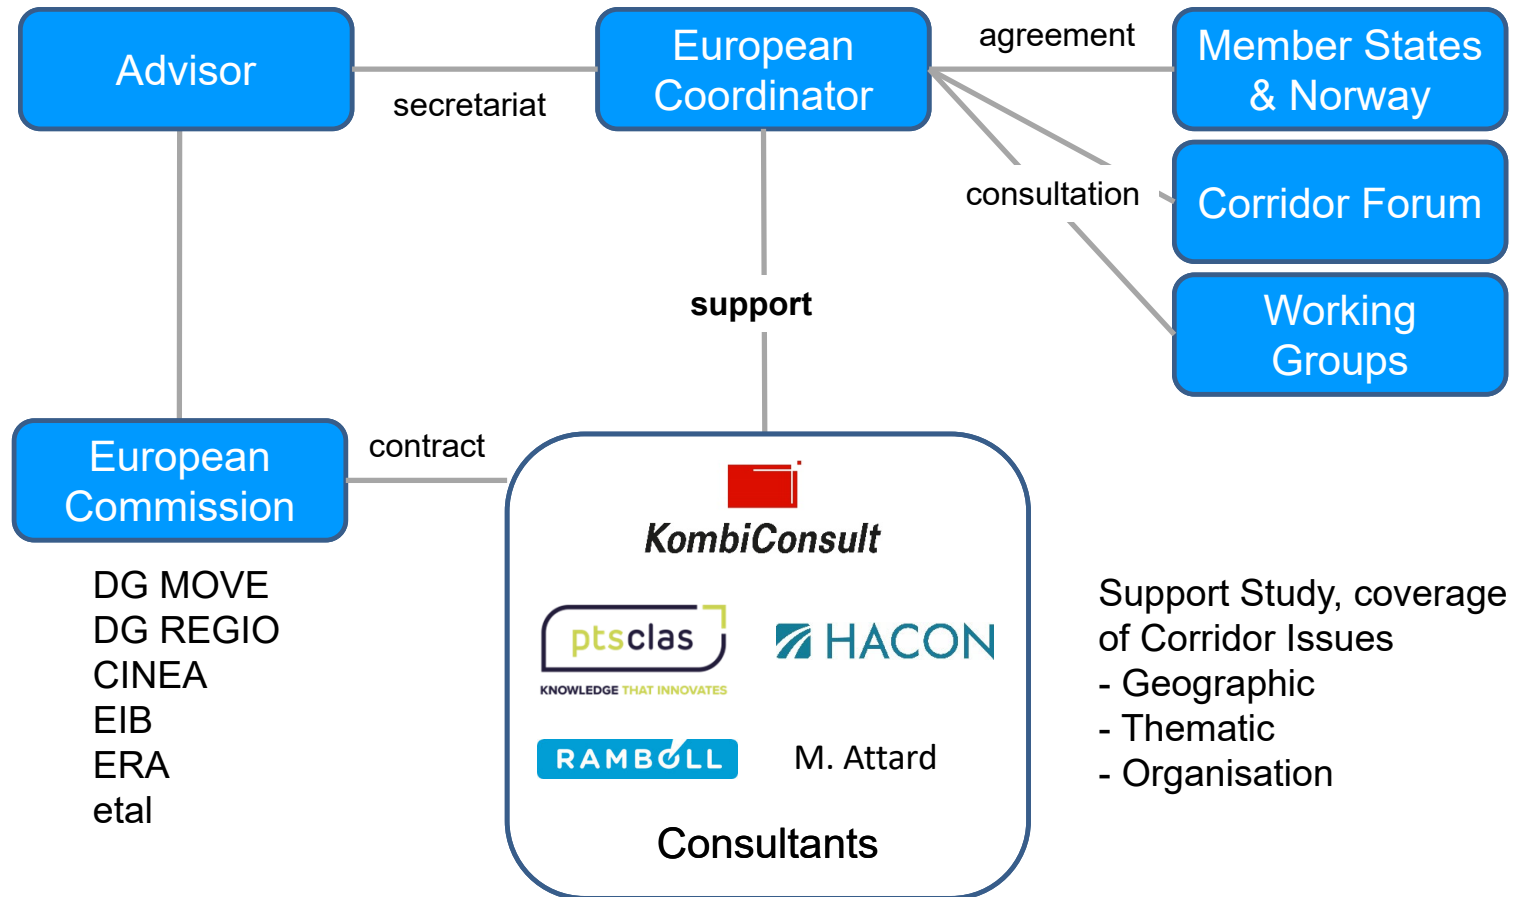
Advisor

secretariat

European Coordinator

agreement

Member States & Norway

consultation

Corridor Forum

Working Groups

support

European Commission

contract

DG MOVE
DG REGIO
CINEA
EIB
ERA
etal

KombiConsult

ptsclas
KNOWLEDGE THAT INNOVATES

HACON

RAMBØLL

M. Attard

Consultants

Support Study, coverage of Corridor Issues
- Geographic
- Thematic
- Organisation